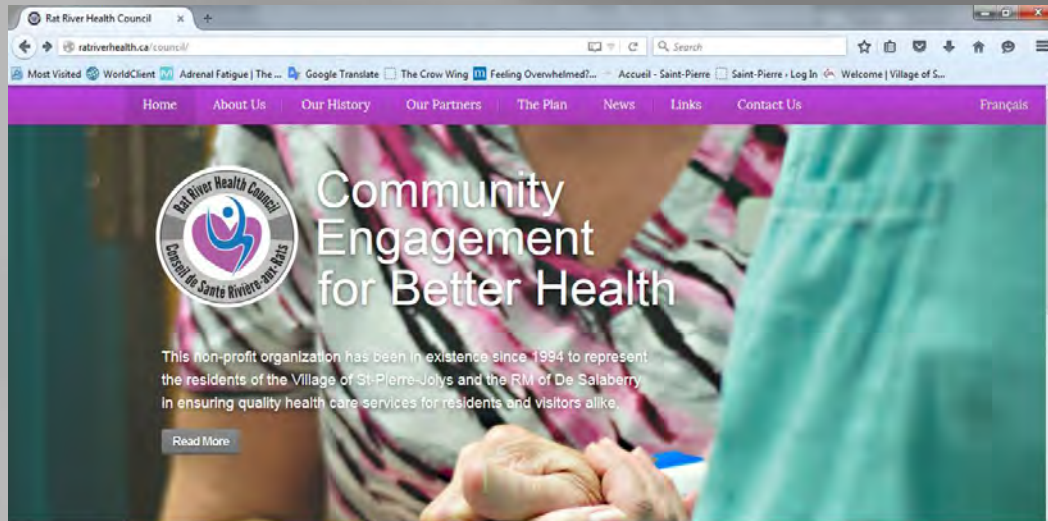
Rat River Health Council ×

ratriverhealth.ca/council/

Search

Most Visited WorldClient Adrenal Fatigue | The ... Google Translate The Crow Wing Feeling Overwhelmed?... Accueil - Saint-Pierre Saint-Pierre › Log In Welcome | Village of S...

Home About Us Our History Our Partners The Plan News Links Contact Us Français

Rat River Health Council
Conseil de Santé Rivière-aux-Rats

Community Engagement for Better Health

This non-profit organization has been in existence since 1994 to represent the residents of the Village of St-Pierre-Jolys and the RM of De Salaberry in ensuring quality health care services for residents and visitors alike.

Read More